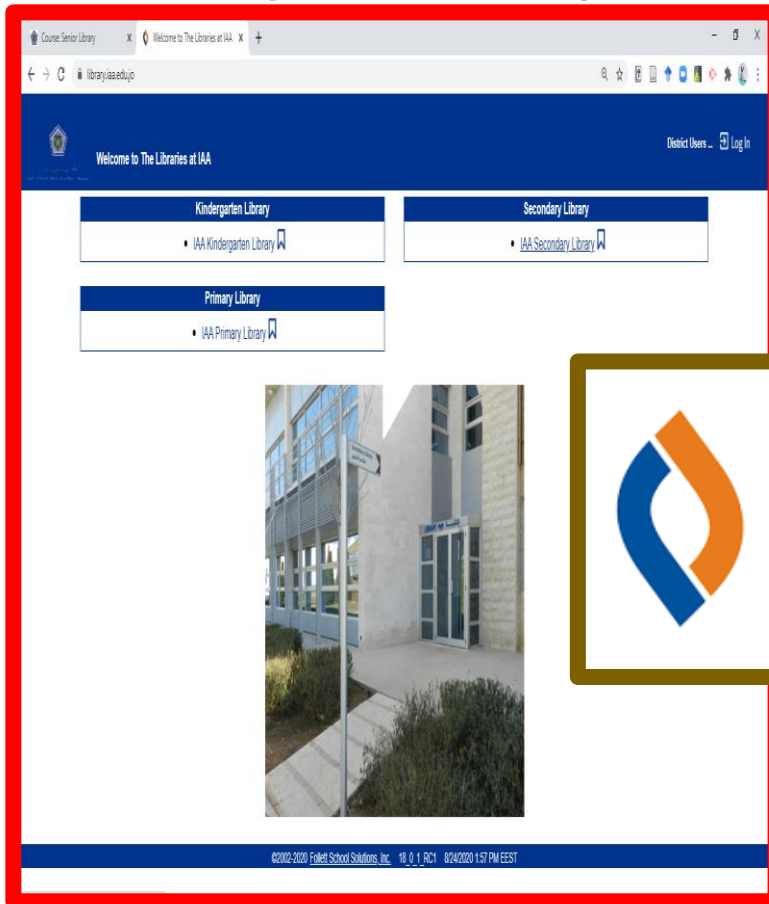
Course: Senior Library X
Welcome to The Libraries at IAA X
+
library.iaa.edu.jo

Welcome to The Libraries at IAA

District Users ... Log In

Kindergarten Library
• IAA Kindergarten Library

Secondary Library
• IAA Secondary Library

Primary Library
• IAA Primary Library

©2002-2020 Follett School Solutions, Inc. 18_0_1_RC1 8/24/2020 1:57 PM EEST